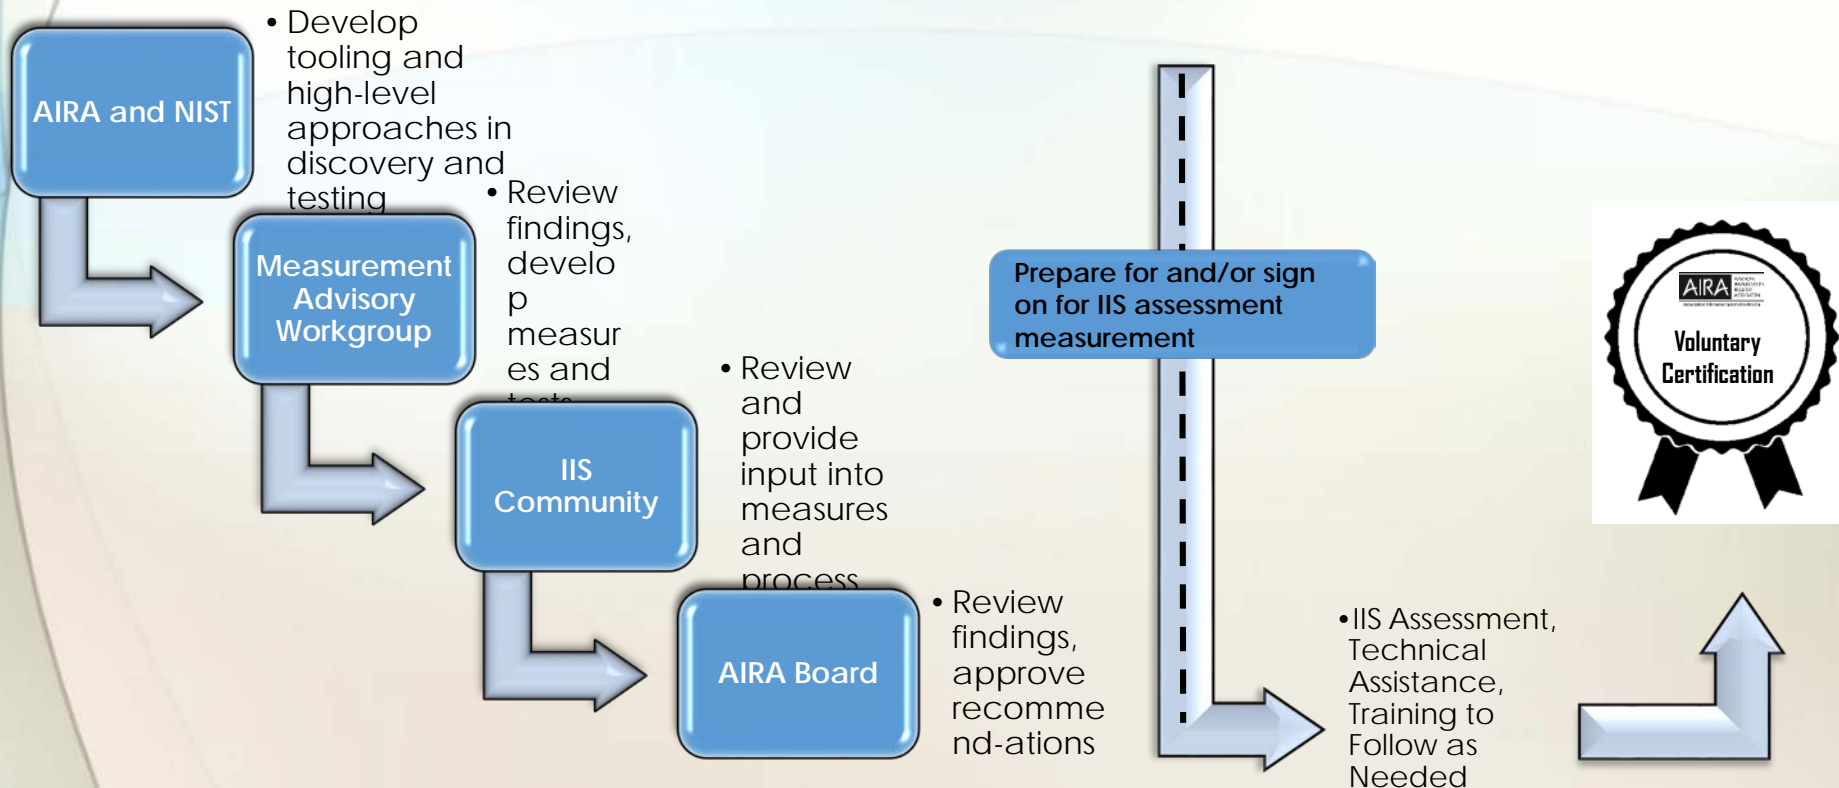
AIRA and NIST

• Develop tooling and high-level approaches in discovery and testing

Measurement Advisory Workgroup

• Review findings, develop measures and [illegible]

IIS Community

• Review and provide input into measures and process

AIRA Board

• Review findings, approve recommend-ations

Prepare for and/or sign on for IIS assessment measurement

AIRA

Voluntary Certification

• IIS Assessment, Technical Assistance, Training to Follow as Needed